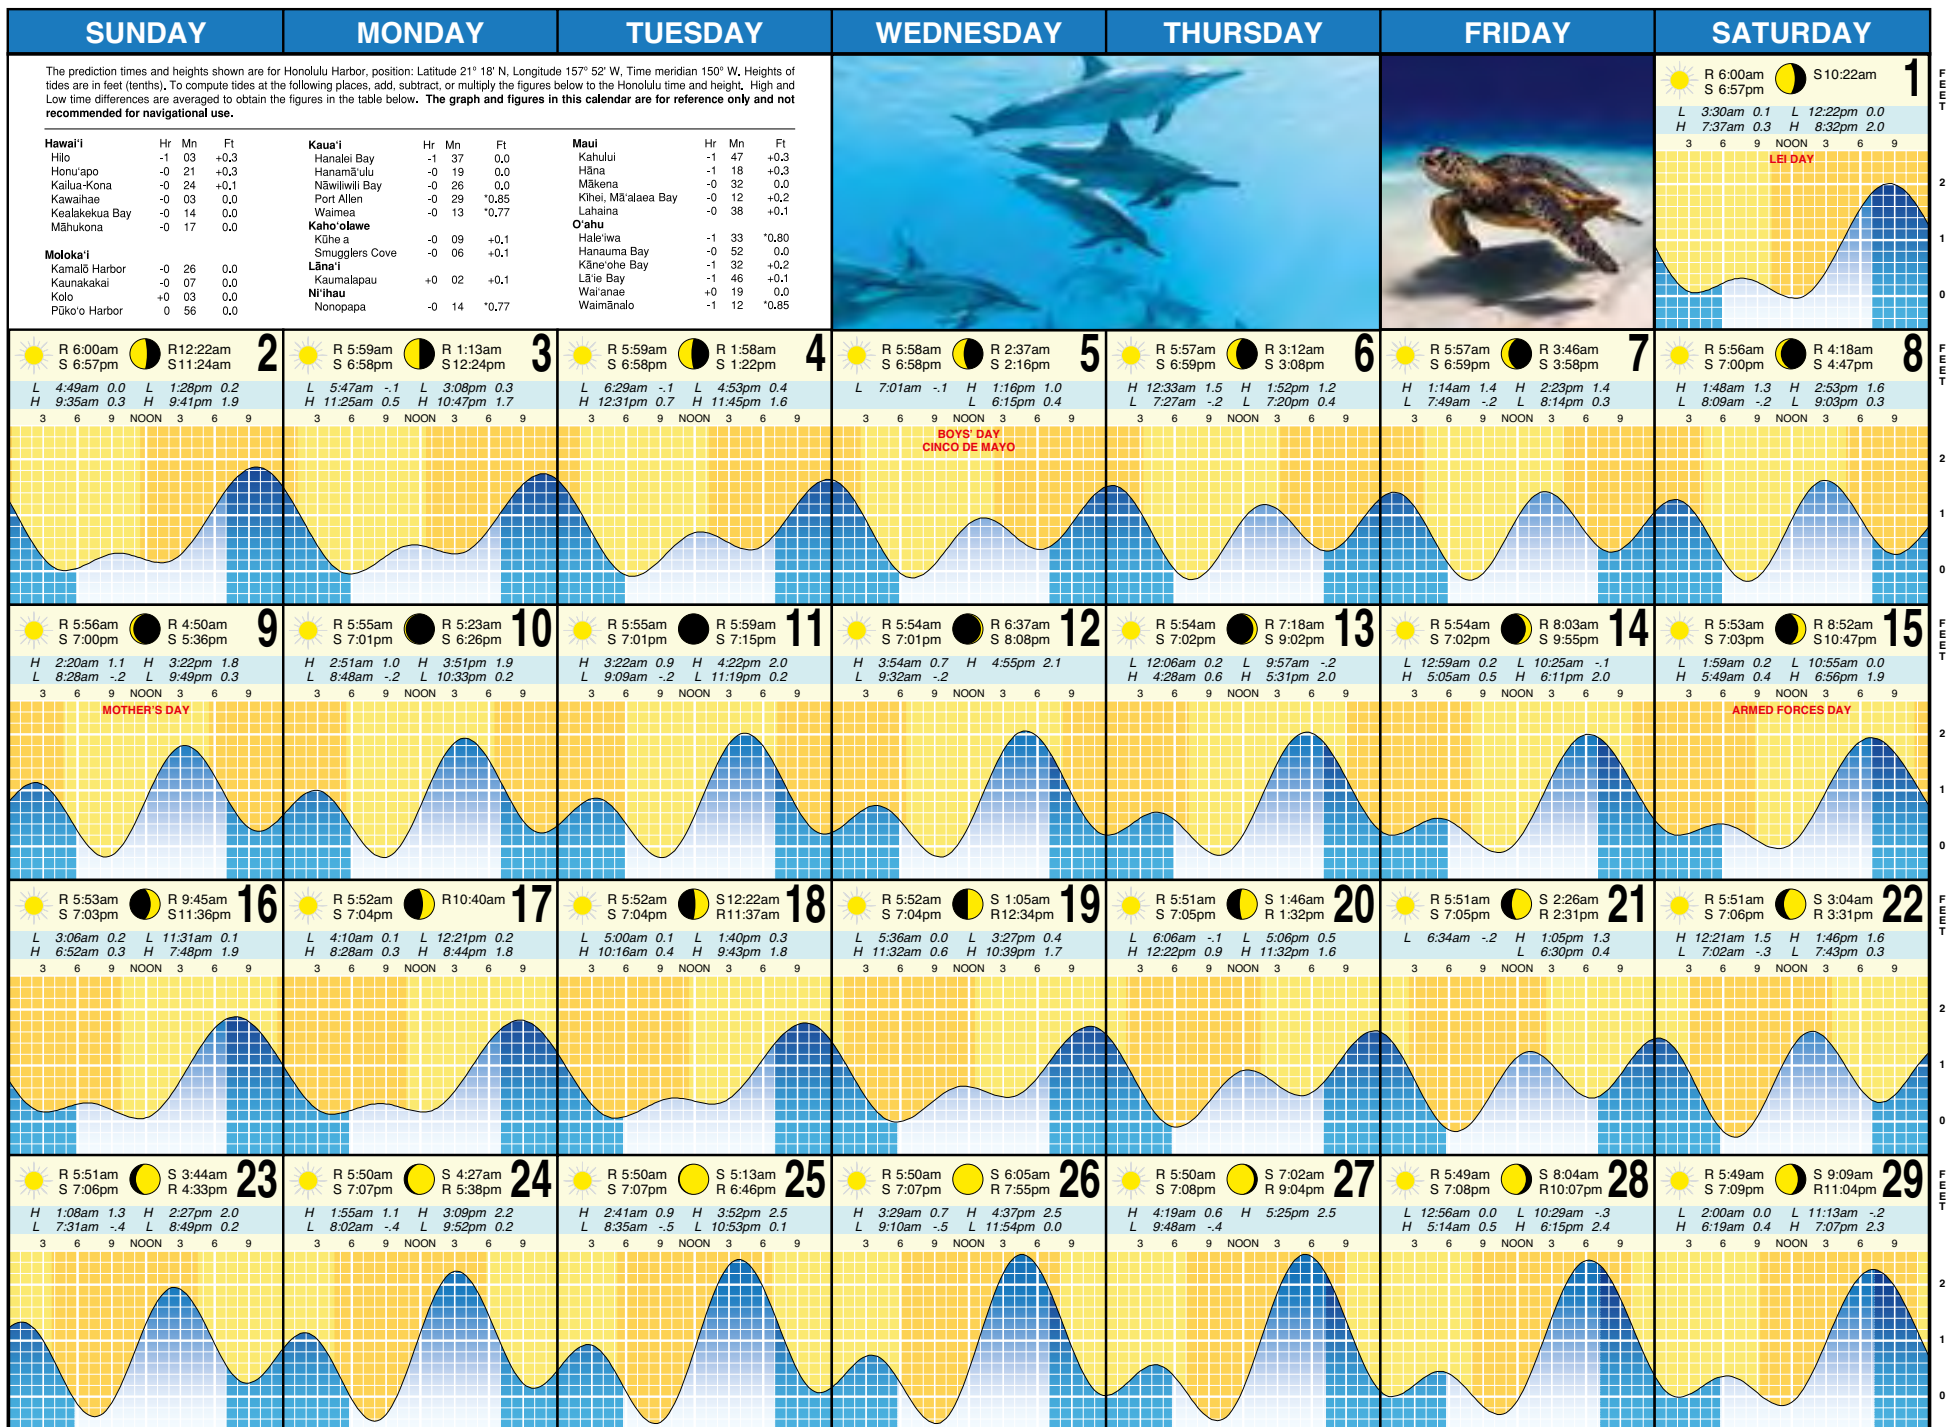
| SUNDAY | MONDAY | TUESDAY | WEDNESDAY | THURSDAY | FRIDAY | SATURDAY |
|---|---|---|---|---|---|---|

The prediction times and heights shown are for Honolulu Harbor, position: Latitude 21° 18' N, Longitude 157° 52' W, Time meridian 150° W. Heights of tides are in feet (tenths). To compute tides at the following places, add, subtract, or multiply the figures below to the Honolulu time and height. High and Low time differences are averaged to obtain the figures in the table below. The graph and figures in this calendar are for reference only and not recommended for navigational use.

| Hawaiʻi | Hr | Mn | Ft |
|---|---|---|---|
| Hilo | -1 | 03 | +0.3 |
| Honuʻapo | -0 | 21 | +0.3 |
| Kailua-Kona | -0 | 24 | +0.1 |
| Kawaihae | -0 | 03 | 0.0 |
| Kealakekua Bay | -0 | 14 | 0.0 |
| Māhukona | -0 | 17 | 0.0 |
| Molokaʻi | | | |
| Kamalō Harbor | -0 | 26 | 0.0 |
| Kaunakakai | -0 | 07 | 0.0 |
| Kolo | +0 | 03 | 0.0 |
| Pūkoʻo Harbor | 0 | 56 | 0.0 |

| Kauaʻi | Hr | Mn | Ft |
|---|---|---|---|
| Hanalei Bay | -1 | 37 | 0.0 |
| Hanamāʻulu | -0 | 19 | 0.0 |
| Nāwiliwili Bay | -0 | 26 | 0.0 |
| Port Allen | -0 | 29 | *0.85 |
| Waimea | -0 | 13 | *0.77 |
| Kahoʻolawe | | | |
| Kūheʻa | -0 | 09 | +0.1 |
| Smugglers Cove | -0 | 06 | +0.1 |
| Lānaʻi | | | |
| Kaumalapau | +0 | 02 | +0.1 |
| Niʻihau | | | |
| Nonopapa | -0 | 14 | *0.77 |

| Maui | Hr | Mn | Ft |
|---|---|---|---|
| Kahului | -1 | 47 | +0.3 |
| Hāna | -1 | 18 | +0.3 |
| Mākena | -0 | 32 | 0.0 |
| Kihei, Māʻalaea Bay | -0 | 12 | +0.2 |
| Lahaina | -0 | 38 | +0.1 |
| Oʻahu | | | |
| Haleʻiwa | -1 | 33 | *0.80 |
| Hanauma Bay | -0 | 52 | 0.0 |
| Kāneʻohe Bay | -1 | 32 | +0.2 |
| Lāʻie Bay | -1 | 46 | +0.1 |
| Waiʻanae | +0 | 19 | 0.0 |
| Waimānalo | -1 | 12 | *0.85 |

1 R 6:00am S 6:57pm S10:22am
L 3:30am 0.1 L 12:22pm 0.0
H 7:37am 0.3 H 8:32pm 2.0
LEI DAY

2 R 6:00am S 6:57pm R12:22am S11:24am
L 4:49am 0.0 L 1:28pm 0.2
H 9:35am 0.3 H 9:41pm 1.9

3 R 5:59am S 6:58pm R 1:13am S 12:24pm
L 5:47am -.1 L 3:08pm 0.3
H 11:25am 0.5 H 10:47pm 1.7

4 R 5:59am S 6:58pm R 1:58am S 1:22pm
L 6:29am -.1 L 4:53pm 0.4
H 12:31pm 0.7 H 11:45pm 1.6

5 R 5:58am S 6:58pm R 2:37am S 2:16pm
L 7:01am -.1 H 1:16pm 1.0
L 6:15pm 0.4
BOYS' DAY
CINCO DE MAYO

6 R 5:57am S 6:59pm R 3:12am S 3:08pm
H 12:33am 1.5 H 1:52pm 1.2
L 7:27am -.2 L 7:20pm 0.4

7 R 5:57am S 6:59pm R 3:46am S 3:58pm
H 1:14am 1.4 H 2:23pm 1.4
L 7:49am -.2 L 8:14pm 0.3

8 R 5:56am S 7:00pm R 4:18am S 4:47pm
H 1:48am 1.3 H 2:53pm 1.6
L 8:09am -.2 L 9:03pm 0.3

9 R 5:56am S 7:00pm R 4:50am S 5:36pm
H 2:20am 1.1 H 3:22pm 1.8
L 8:28am -.2 L 9:49pm 0.3
MOTHER'S DAY

10 R 5:55am S 7:01pm R 5:23am S 6:26pm
H 2:51am 1.0 H 3:51pm 1.9
L 8:48am -.2 L 10:33pm 0.2

11 R 5:55am S 7:01pm R 5:59am S 7:15pm
H 3:22am 0.9 H 4:22pm 2.0
L 9:09am -.2 L 11:19pm 0.2

12 R 5:54am S 7:01pm R 6:37am S 8:08pm
H 3:54am 0.7 H 4:55pm 2.1
L 9:32am -.2

13 R 5:54am S 7:02pm R 7:18am S 9:02pm
L 12:06am 0.2 L 9:57am -.2
H 4:28am 0.6 H 5:31pm 2.0

14 R 5:54am S 7:02pm R 8:03am S 9:55pm
L 12:59am 0.2 L 10:25am -.1
H 5:05am 0.5 H 6:11pm 2.0

15 R 5:53am S 7:03pm R 8:52am S10:47pm
L 1:59am 0.2 L 10:55am 0.0
H 5:49am 0.4 H 6:56pm 1.9
ARMED FORCES DAY

16 R 5:53am S 7:03pm R 9:45am S11:36pm
L 3:06am 0.2 L 11:31am 0.1
H 6:52am 0.3 H 7:48pm 1.9

17 R 5:52am S 7:04pm R10:40am
L 4:10am 0.1 L 12:21pm 0.2
H 8:28am 0.3 H 8:44pm 1.8

18 R 5:52am S 7:04pm S12:22am R11:37am
L 5:00am 0.1 L 1:40pm 0.3
H 10:16am 0.4 H 9:43pm 1.8

19 R 5:52am S 7:04pm S 1:05am R12:34pm
L 5:36am 0.0 L 3:27pm 0.4
H 11:32am 0.6 H 10:39pm 1.7

20 R 5:51am S 7:05pm S 1:46am R 1:32pm
L 6:06am -.1 L 5:06pm 0.5
H 12:22pm 0.9 H 11:32pm 1.6

21 R 5:51am S 7:05pm S 2:26am R 2:31pm
L 6:34am -.2 H 1:05pm 1.3
L 6:30pm 0.4

22 R 5:51am S 7:06pm S 3:04am R 3:31pm
H 12:21am 1.5 H 1:46pm 1.6
L 7:02am -.3 L 7:43pm 0.3

23 R 5:51am S 7:06pm S 3:44am R 4:33pm
H 1:08am 1.3 H 2:27pm 2.0
L 7:31am -.4 L 8:49pm 0.2

24 R 5:50am S 7:07pm S 4:27am R 5:38pm
H 1:55am 1.1 H 3:09pm 2.2
L 8:02am -.4 L 9:52pm 0.2

25 R 5:50am S 7:07pm S 5:13am R 6:46pm
H 2:41am 0.9 H 3:52pm 2.5
L 8:35am -.5 L 10:53pm 0.1

26 R 5:50am S 7:07pm S 6:05am R 7:55pm
H 3:29am 0.7 H 4:37pm 2.5
L 9:10am -.5 L 11:54pm 0.0

27 R 5:50am S 7:08pm S 7:02am R 9:04pm
H 4:19am 0.6 H 5:25pm 2.5
L 9:48am -.4

28 R 5:49am S 7:08pm S 8:04am R10:07pm
L 12:56am 0.0 L 10:29am -.3
H 5:14am 0.5 H 6:15pm 2.4

29 R 5:49am S 7:09pm S 9:09am R11:04pm
L 2:00am 0.0 L 11:13am -.2
H 6:19am 0.4 H 7:07pm 2.3

3 6 9 NOON 3 6 9

FEET 2 1 0